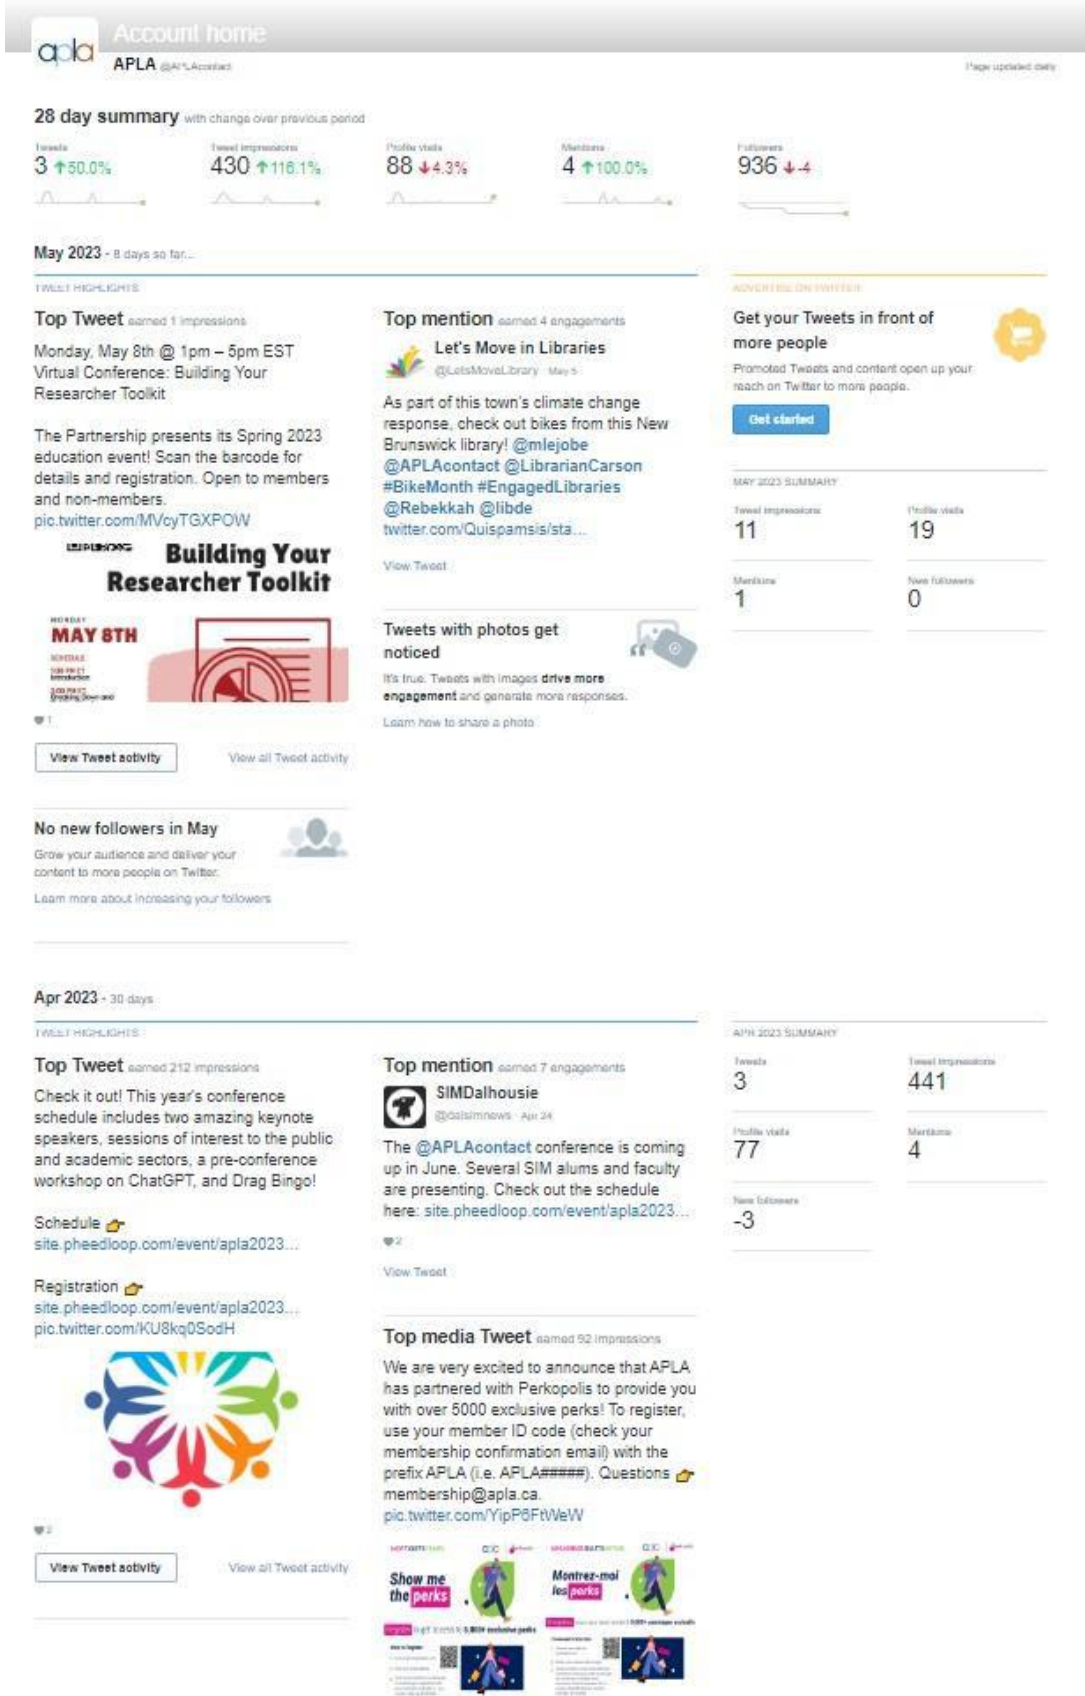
apla Account home

APLA @APLAcontact

Page updated daily

28 day summary with change over previous period

Tweets
3 ↑50.0%

Tweet impressions
430 ↑116.1%

Profile visits
88 ↓4.3%

Mentions
4 ↑100.0%

Followers
936 ↓4

May 2023 - 8 days so far...

TWEET HIGHLIGHTS

Top Tweet earned 1 impressions

Monday, May 8th @ 1pm – 5pm EST Virtual Conference: Building Your Researcher Toolkit

The Partnership presents its Spring 2023 education event! Scan the barcode for details and registration. Open to members and non-members. pic.twitter.com/MVcyTGXPOW

Building Your Researcher Toolkit

MAY 8TH

♥1

View Tweet activity

View all Tweet activity

Top mention earned 4 engagements

Let's Move in Libraries
@LetsMoveLibrary · May 5

As part of this town's climate change response, check out bikes from this New Brunswick library! @mlejobe @APLAcontact @LibrarianCarson #BikeMonth #EngagedLibraries @Rebekkah @libde twitter.com/Quispamsis/sta...

View Tweet

Tweets with photos get noticed

It's true. Tweets with images drive more engagement and generate more responses.

Learn how to share a photo

ADVERTISE ON TWITTER

Get your Tweets in front of more people

Promoted Tweets and content open up your reach on Twitter to more people.

Get started

MAY 2023 SUMMARY

Tweet impressions
11

Profile visits
19

Mentions
1

New followers
0

No new followers in May

Grow your audience and deliver your content to more people on Twitter.

Learn more about increasing your followers

Apr 2023 - 30 days

TWEET HIGHLIGHTS

Top Tweet earned 212 impressions

Check it out! This year's conference schedule includes two amazing keynote speakers, sessions of interest to the public and academic sectors, a pre-conference workshop on ChatGPT, and Drag Bingo!

Schedule 👉
site.pheedloop.com/event/apla2023...

Registration 👉
site.pheedloop.com/event/apla2023...
pic.twitter.com/KU8kq0SodH

♥2

View Tweet activity

View all Tweet activity

Top mention earned 7 engagements

SIMDalhousie
@dalsimnews · Apr 24

The @APLAcontact conference is coming up in June. Several SIM alums and faculty are presenting. Check out the schedule here: site.pheedloop.com/event/apla2023...

♥2

View Tweet

Top media Tweet earned 92 impressions

We are very excited to announce that APLA has partnered with Perkopolis to provide you with over 5000 exclusive perks! To register, use your member ID code (check your membership confirmation email) with the prefix APLA (i.e. APLA#####). Questions 👉 membership@apla.ca.
pic.twitter.com/YipP6FtWeW

Show me the perks

Montrez-moi les perks

APR 2023 SUMMARY

Tweets
3

Tweet impressions
441

Profile visits
77

Mentions
4

New followers
-3